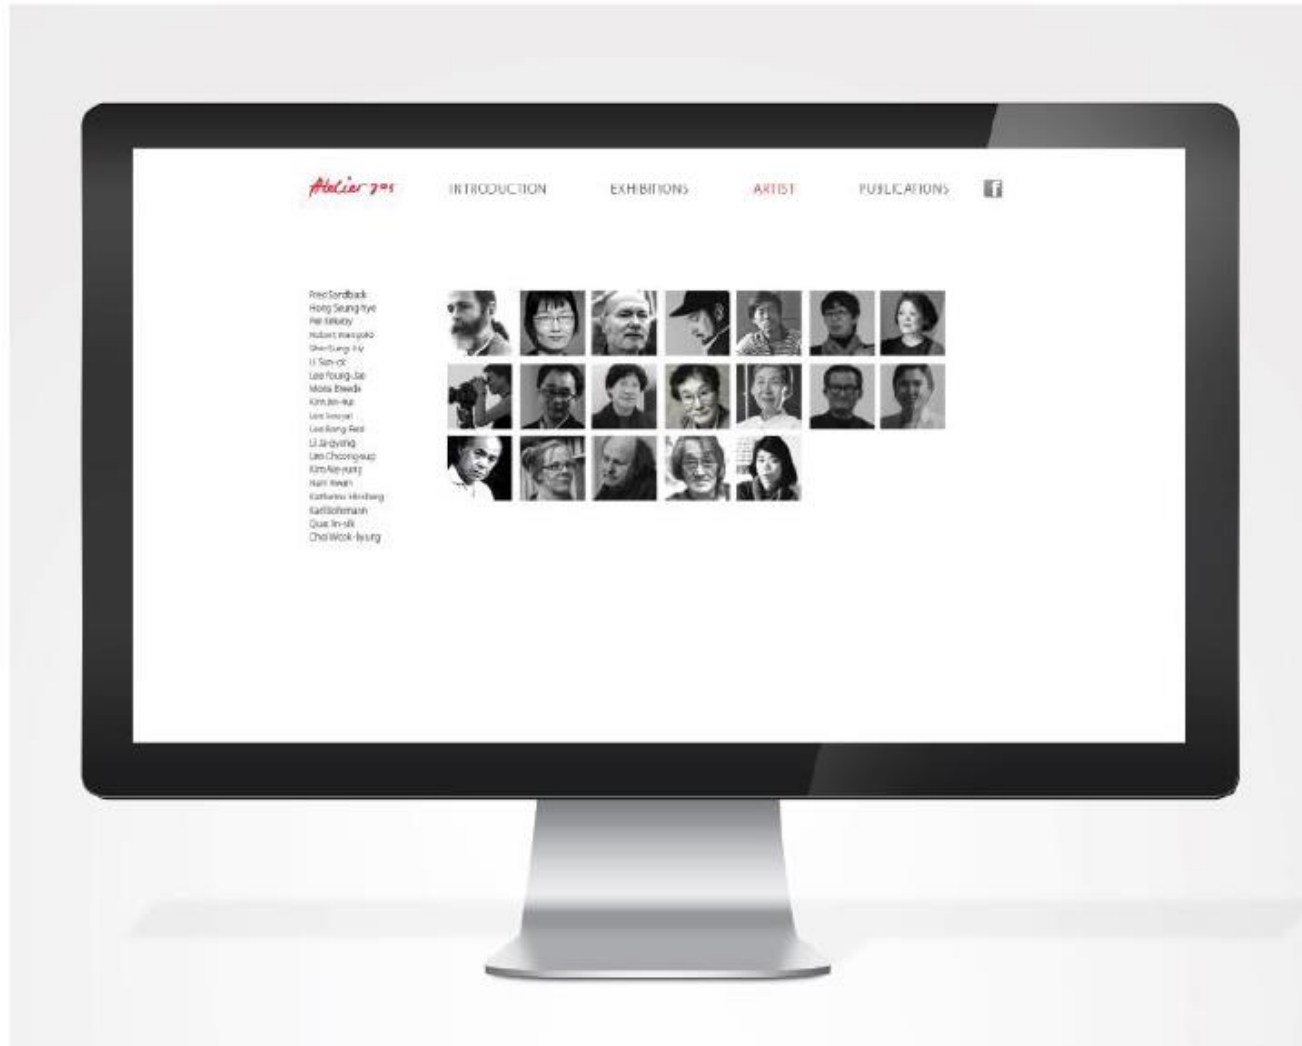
Atelier 705

INTRODUCTION EXHIBITIONS ARTIST PUBLICATIONS

Fred Sandback
Hong Seung-hye
Pat Steir
Robert Mangold
Shin Sung-hy
Li Sun-ok
Lee Young-jae
Moira Beadle
Kim Jin-ho
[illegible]
Lee Bong-Ryol
Li Ji-yong
Lim Choong-sup
Kim Ae-yung
Nam Kwan
Katharina Hinsberg
Karl Bohrmann
Quac In-sik
Choi Wook-kyung